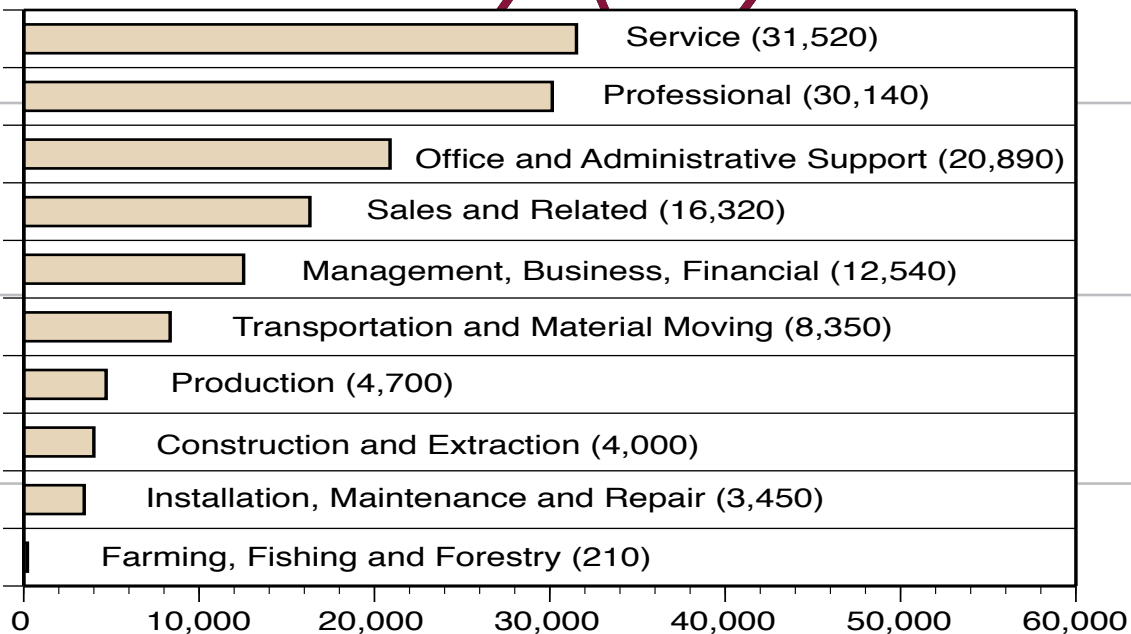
Service (31,520)

Professional (30,140)

Office and Administrative Support (20,890)

Sales and Related (16,320)

Management, Business, Financial (12,540)

Transportation and Material Moving (8,350)

Production (4,700)

Construction and Extraction (4,000)

Installation, Maintenance and Repair (3,450)

Farming, Fishing and Forestry (210)

0 10,000 20,000 30,000 40,000 50,000 60,000